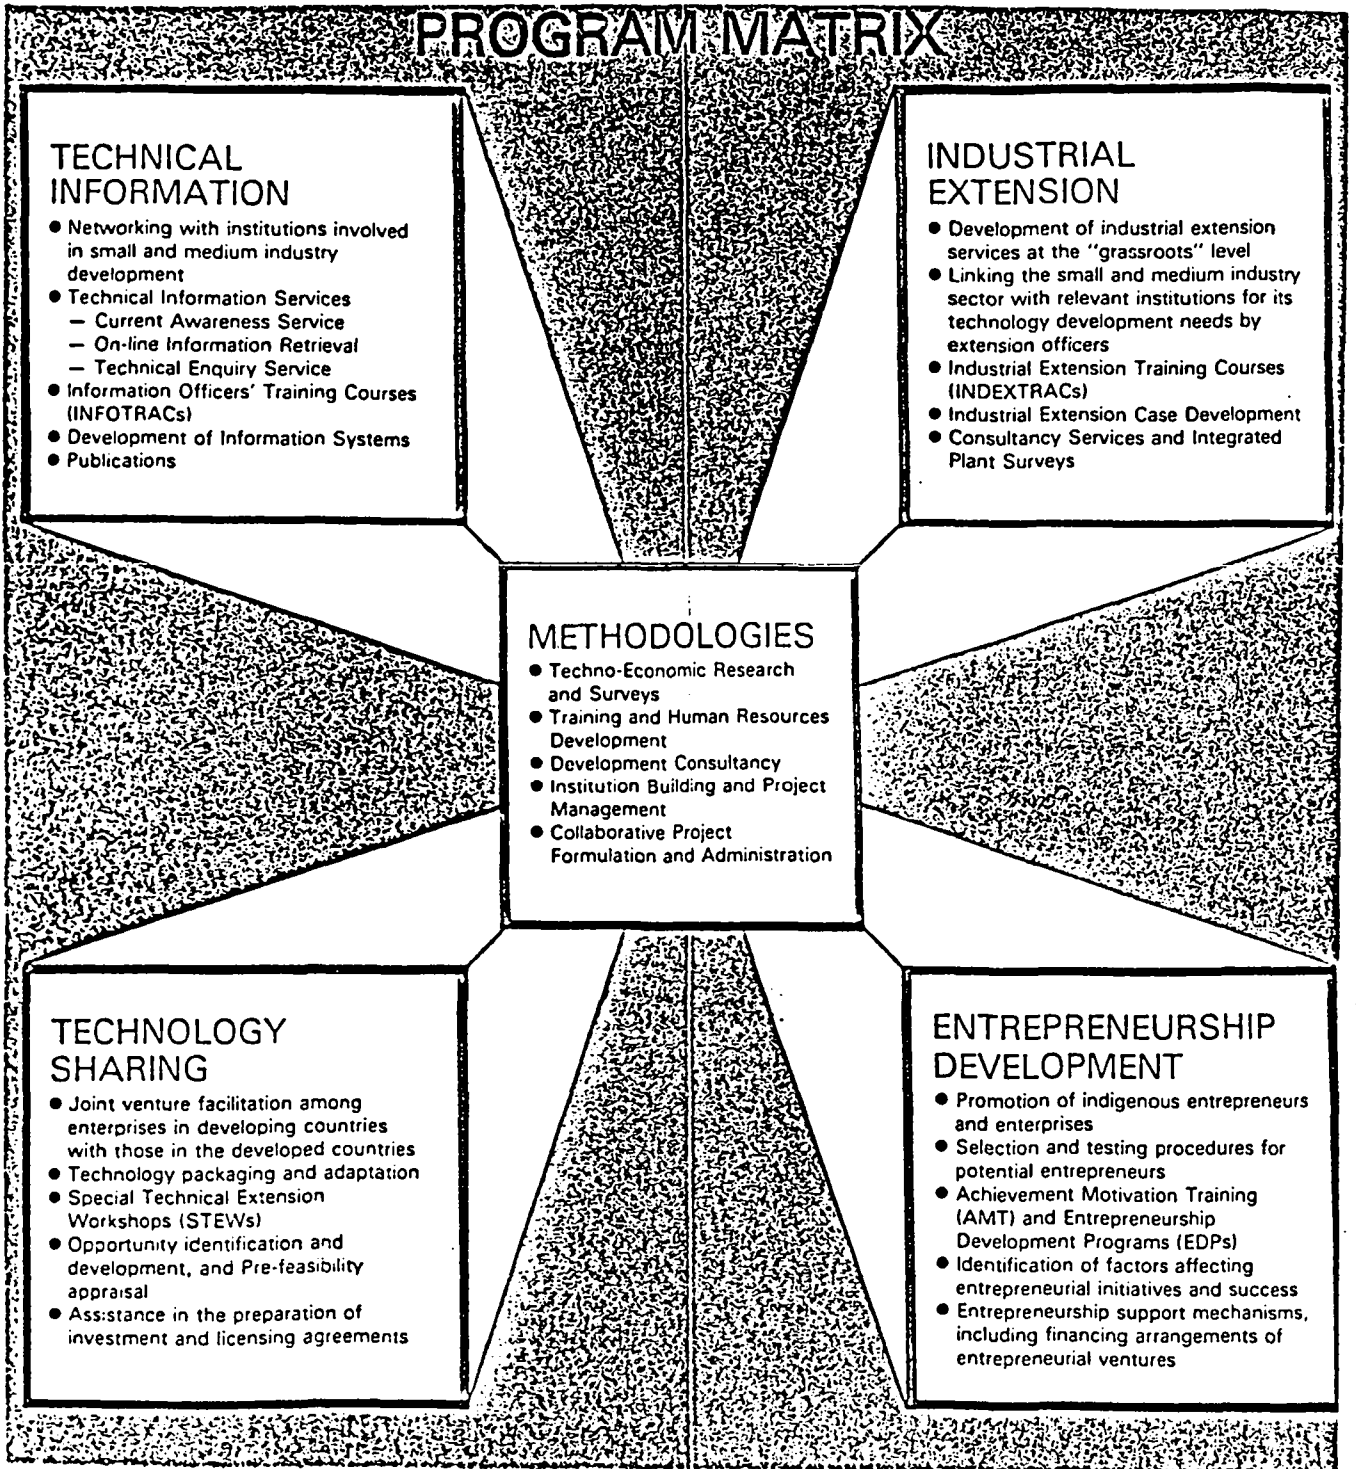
PROGRAM MATRIX

TECHNICAL INFORMATION

- Networking with institutions involved in small and medium industry development
- Technical Information Services
 — Current Awareness Service
 — On-line Information Retrieval
 — Technical Enquiry Service
- Information Officers' Training Courses (INFOTRACs)
- Development of Information Systems
- Publications

INDUSTRIAL EXTENSION

- Development of industrial extension services at the "grassroots" level
- Linking the small and medium industry sector with relevant institutions for its technology development needs by extension officers
- Industrial Extension Training Courses (INDEXTRACs)
- Industrial Extension Case Development
- Consultancy Services and Integrated Plant Surveys

METHODOLOGIES

- Techno-Economic Research and Surveys
- Training and Human Resources Development
- Development Consultancy
- Institution Building and Project Management
- Collaborative Project Formulation and Administration

TECHNOLOGY SHARING

- Joint venture facilitation among enterprises in developing countries with those in the developed countries
- Technology packaging and adaptation
- Special Technical Extension Workshops (STEWs)
- Opportunity identification and development, and Pre-feasibility appraisal
- Assistance in the preparation of investment and licensing agreements

ENTREPRENEURSHIP DEVELOPMENT

- Promotion of indigenous entrepreneurs and enterprises
- Selection and testing procedures for potential entrepreneurs
- Achievement Motivation Training (AMT) and Entrepreneurship Development Programs (EDPs)
- Identification of factors affecting entrepreneurial initiatives and success
- Entrepreneurship support mechanisms, including financing arrangements of entrepreneurial ventures